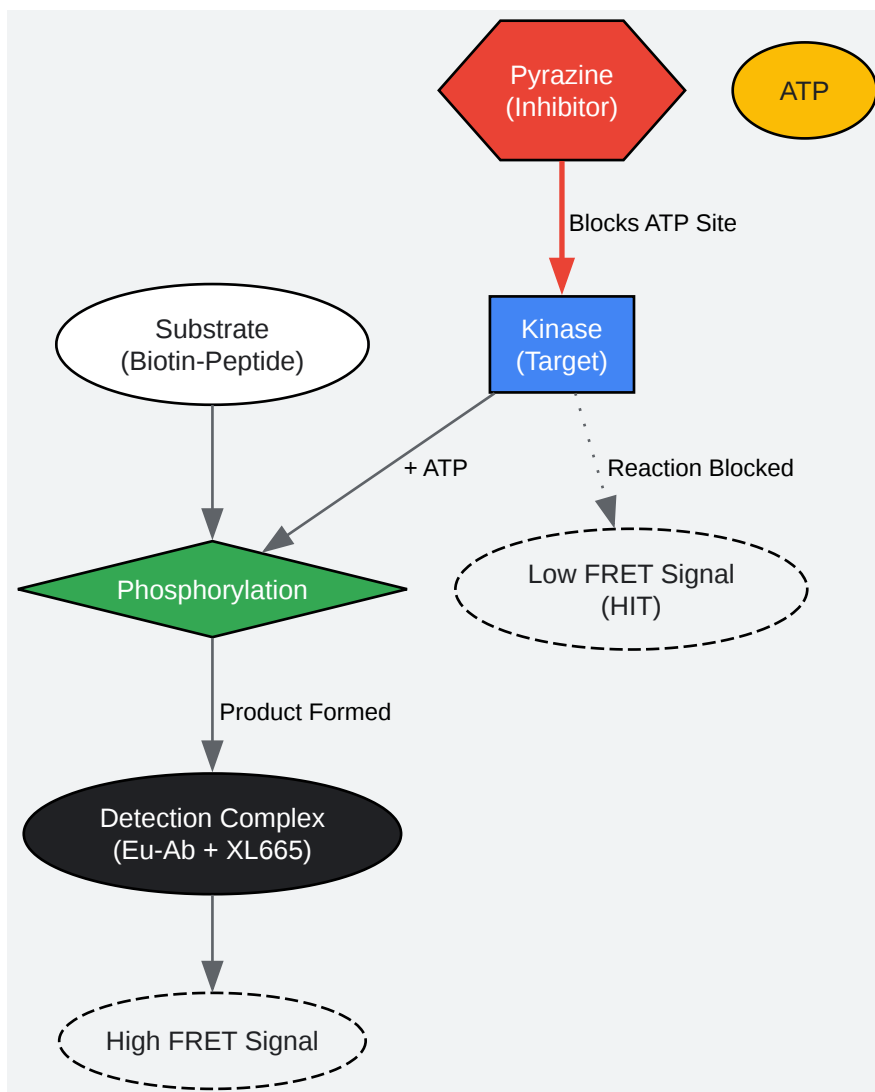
Pyrazine
(Inhibitor)

ATP

Blocks ATP Site

Substrate
(Biotin-Peptide)

Kinase
(Target)

+ ATP

Reaction Blocked

Phosphorylation

Low FRET Signal
(HIT)

Product Formed

Detection Complex
(Eu-Ab + XL665)

High FRET Signal